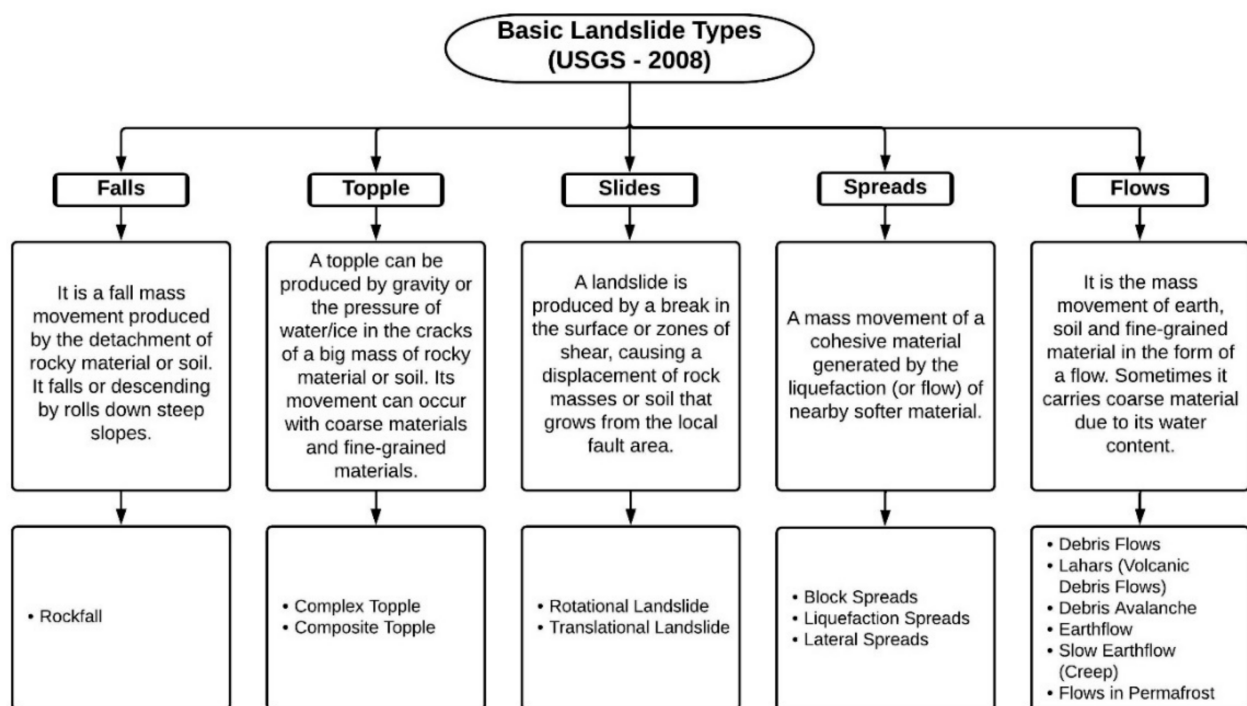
Basic Landslide Types (USGS - 2008)

Falls

It is a fall mass movement produced by the detachment of rocky material or soil. It falls or descending by rolls down steep slopes.

• Rockfall

Topple

A topple can be produced by gravity or the pressure of water/ice in the cracks of a big mass of rocky material or soil. Its movement can occur with coarse materials and fine-grained materials.

• Complex Topple
• Composite Topple

Slides

A landslide is produced by a break in the surface or zones of shear, causing a displacement of rock masses or soil that grows from the local fault area.

• Rotational Landslide
• Translational Landslide

Spreads

A mass movement of a cohesive material generated by the liquefaction (or flow) of nearby softer material.

• Block Spreads
• Liquefaction Spreads
• Lateral Spreads

Flows

It is the mass movement of earth, soil and fine-grained material in the form of a flow. Sometimes it carries coarse material due to its water content.

• Debris Flows
• Lahars (Volcanic Debris Flows)
• Debris Avalanche
• Earthflow
• Slow Earthflow (Creep)
• Flows in Permafrost